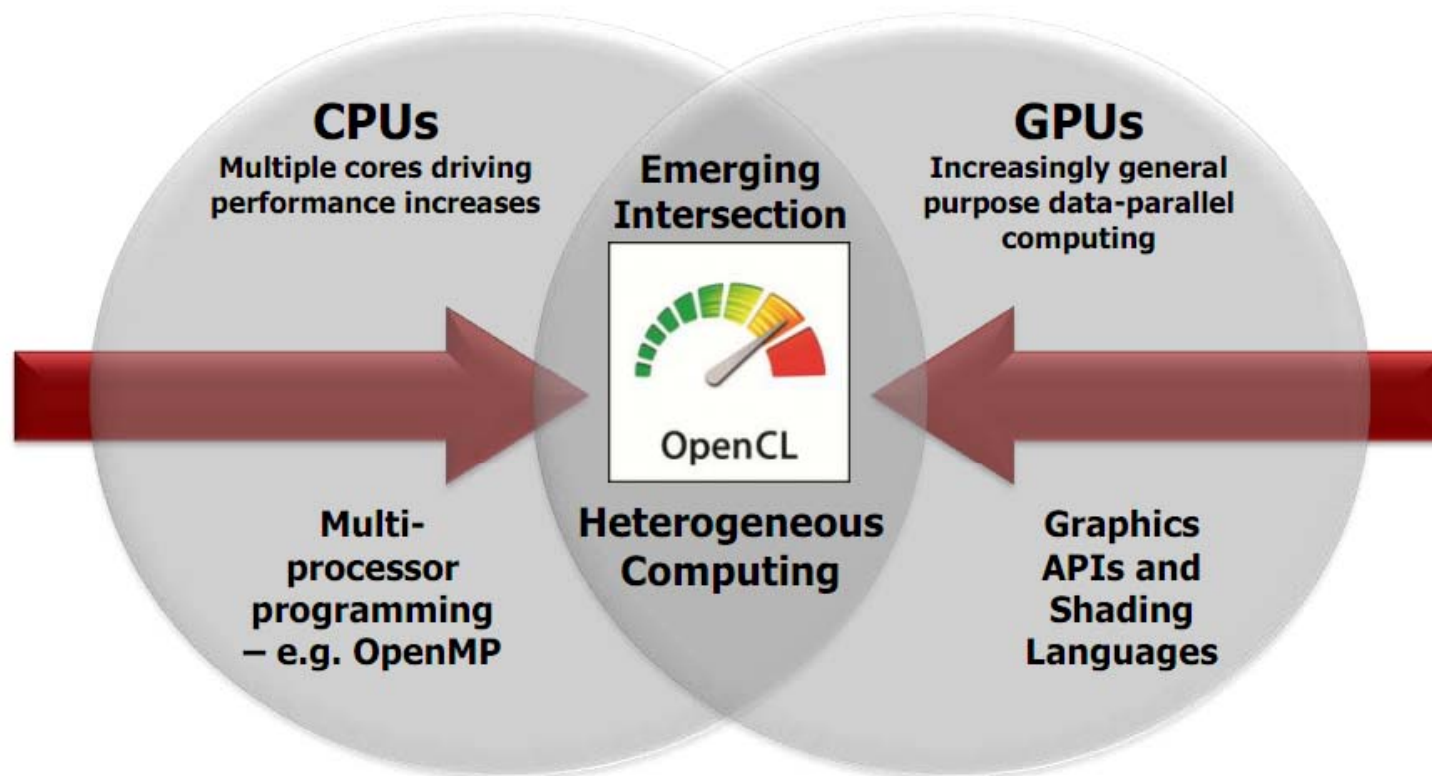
CPUs
Multiple cores driving performance increases

Emerging Intersection

GPUs
Increasingly general purpose data-parallel computing

OpenCL

Multi-processor programming – e.g. OpenMP

Heterogeneous Computing

Graphics APIs and Shading Languages